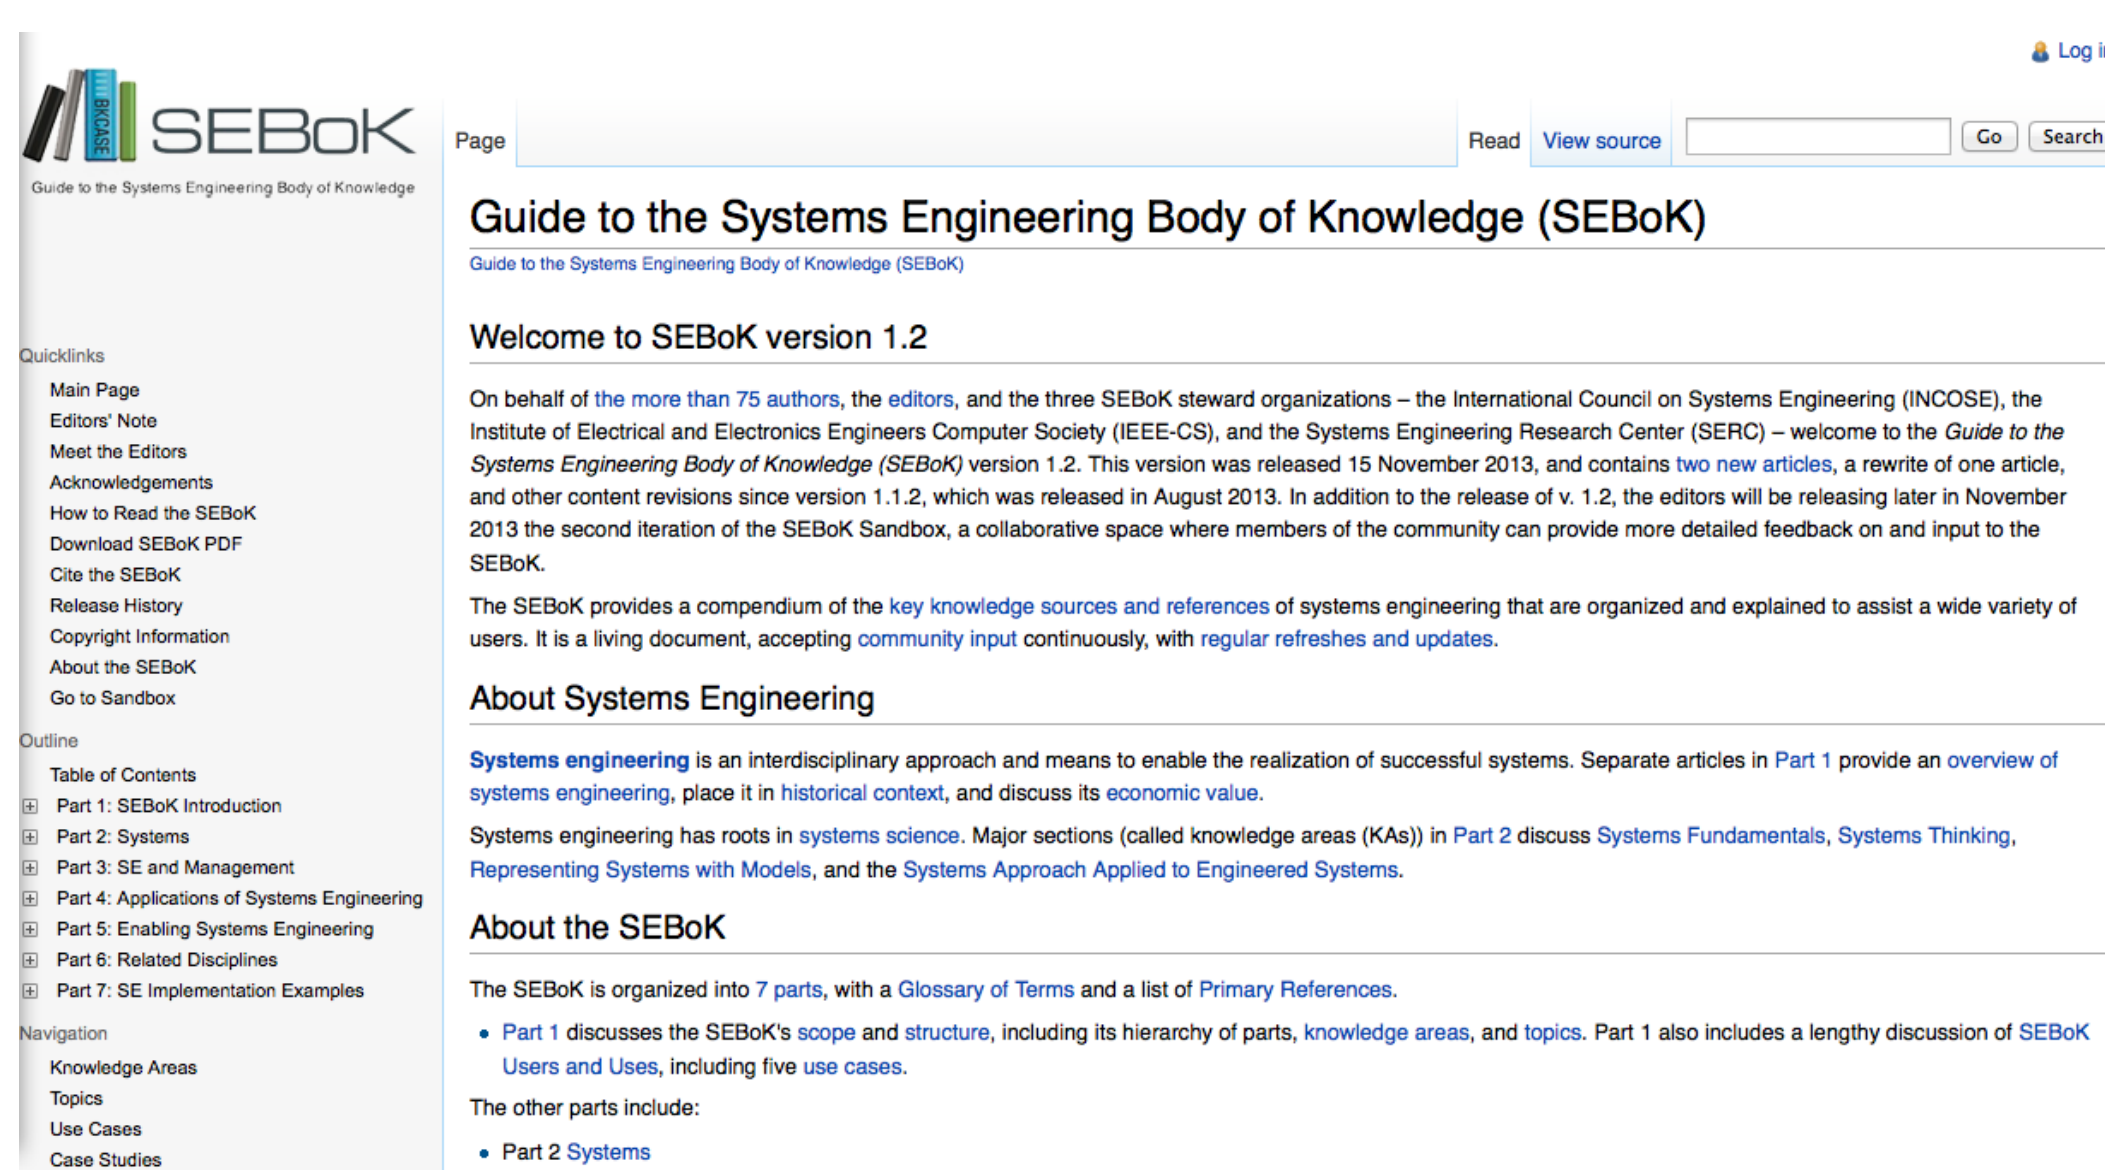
Log i

BKCASE SEBoK

Guide to the Systems Engineering Body of Knowledge

Page

Read View source Go Search

Guide to the Systems Engineering Body of Knowledge (SEBoK)

Guide to the Systems Engineering Body of Knowledge (SEBoK)

Welcome to SEBoK version 1.2

On behalf of the more than 75 authors, the editors, and the three SEBoK steward organizations – the International Council on Systems Engineering (INCOSE), the Institute of Electrical and Electronics Engineers Computer Society (IEEE-CS), and the Systems Engineering Research Center (SERC) – welcome to the *Guide to the Systems Engineering Body of Knowledge (SEBoK)* version 1.2. This version was released 15 November 2013, and contains two new articles, a rewrite of one article, and other content revisions since version 1.1.2, which was released in August 2013. In addition to the release of v. 1.2, the editors will be releasing later in November 2013 the second iteration of the SEBoK Sandbox, a collaborative space where members of the community can provide more detailed feedback on and input to the SEBoK.

The SEBoK provides a compendium of the key knowledge sources and references of systems engineering that are organized and explained to assist a wide variety of users. It is a living document, accepting community input continuously, with regular refreshes and updates.

About Systems Engineering

Systems engineering is an interdisciplinary approach and means to enable the realization of successful systems. Separate articles in Part 1 provide an overview of systems engineering, place it in historical context, and discuss its economic value.

Systems engineering has roots in systems science. Major sections (called knowledge areas (KAs)) in Part 2 discuss Systems Fundamentals, Systems Thinking, Representing Systems with Models, and the Systems Approach Applied to Engineered Systems.

About the SEBoK

The SEBoK is organized into 7 parts, with a Glossary of Terms and a list of Primary References.

• Part 1 discusses the SEBoK's scope and structure, including its hierarchy of parts, knowledge areas, and topics. Part 1 also includes a lengthy discussion of SEBoK Users and Uses, including five use cases.

The other parts include:

• Part 2 Systems

Quicklinks
Main Page
Editors' Note
Meet the Editors
Acknowledgements
How to Read the SEBoK
Download SEBoK PDF
Cite the SEBoK
Release History
Copyright Information
About the SEBoK
Go to Sandbox

Outline
Table of Contents
Part 1: SEBoK Introduction
Part 2: Systems
Part 3: SE and Management
Part 4: Applications of Systems Engineering
Part 5: Enabling Systems Engineering
Part 6: Related Disciplines
Part 7: SE Implementation Examples

Navigation
Knowledge Areas
Topics
Use Cases
Case Studies